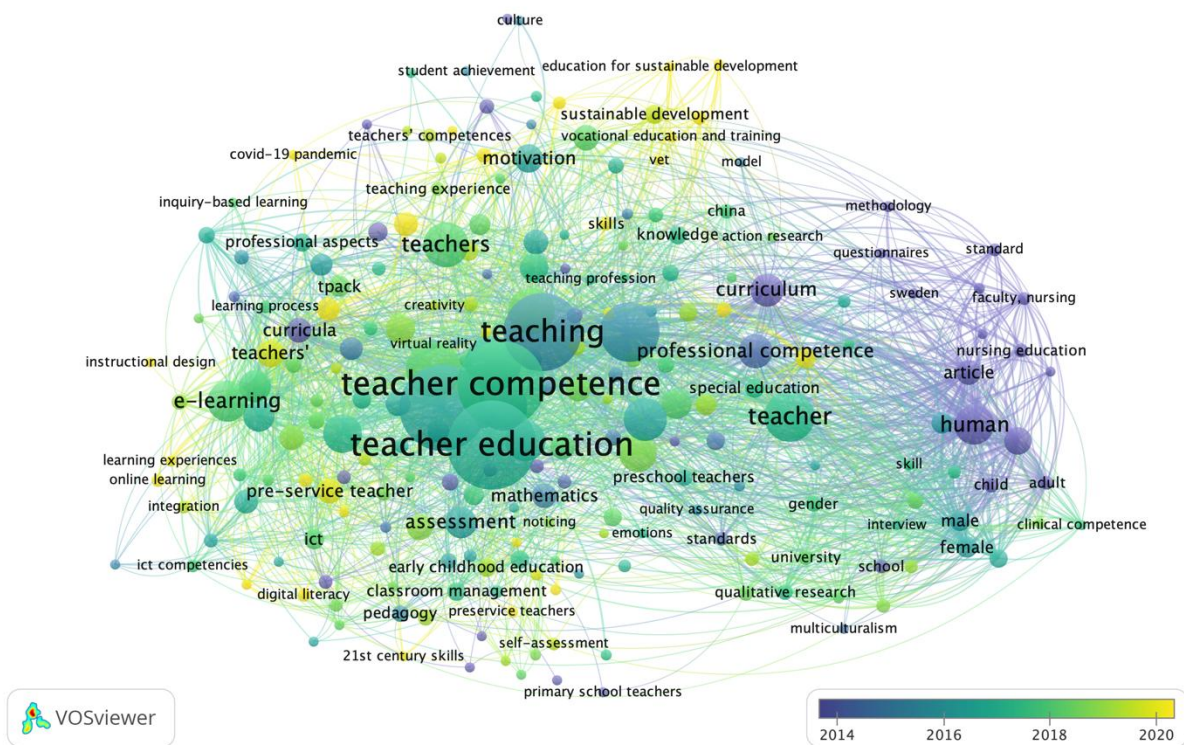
culture
student achievement
education for sustainable development
sustainable development
teachers' competences
vocational education and training
covid-19 pandemic
motivation
vet
model
teaching experience
inquiry-based learning
methodology
skills
china
knowledge
action research
professional aspects
teachers
questionnaires
standard
teaching profession
tpack
curriculum
learning process
creativity
sweden
faculty, nursing
curricula
teaching
virtual reality
nursing education
instructional design
teachers'
professional competence
teacher competence
special education
article
e-learning
teacher
human
teacher education
learning experiences
skill
online learning
preschool teachers
child
adult
pre-service teacher
integration
mathematics
quality assurance
gender
assessment
noticing
male
interview
clinical competence
emotions
standards
ict
female
early childhood education
university
ict competencies
school
classroom management
qualitative research
digital literacy
pedagogy
preservice teachers
multiculturalism
self-assessment
21st century skills
primary school teachers
VOSviewer
2014
2016
2018
2020